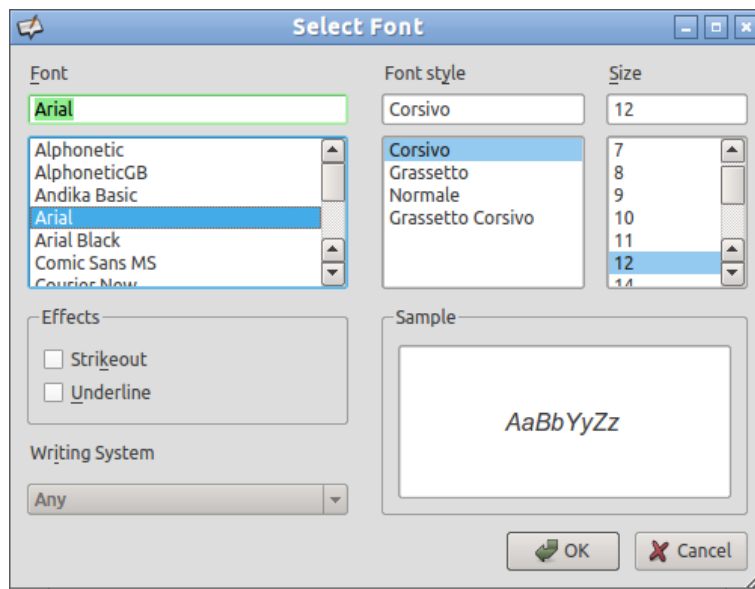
Select Font

Font

Arial

Alphonetic
AlphoneticGB
Andika Basic
Arial
Arial Black
Comic Sans MS
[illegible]

Font style

Corsivo

Corsivo
Grassetto
Normale
Grassetto Corsivo

Size

12

7
8
9
10
11
12
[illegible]

Effects

Strikeout

Underline

Writing System

Any

Sample

AaBbYyZz

OK

Cancel